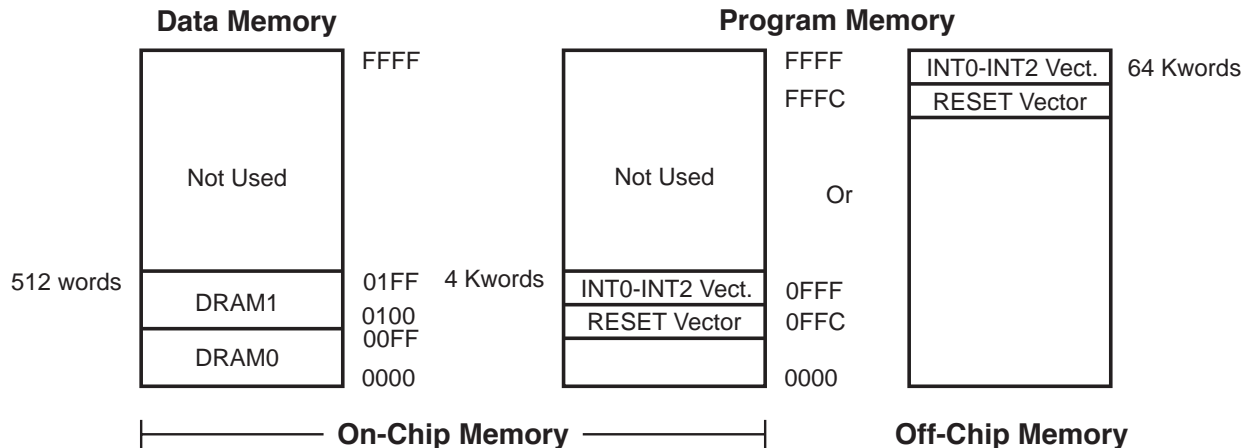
Data Memory

Program Memory

FFFF

Not Used

512 words

01FF

DRAM1

0100

00FF

DRAM0

0000

FFFF

FFFC

Not Used

4 Kwords

INT0-INT2 Vect.

0FFF

RESET Vector

0FFC

0000

Or

INT0-INT2 Vect.

64 Kwords

RESET Vector

On-Chip Memory

Off-Chip Memory